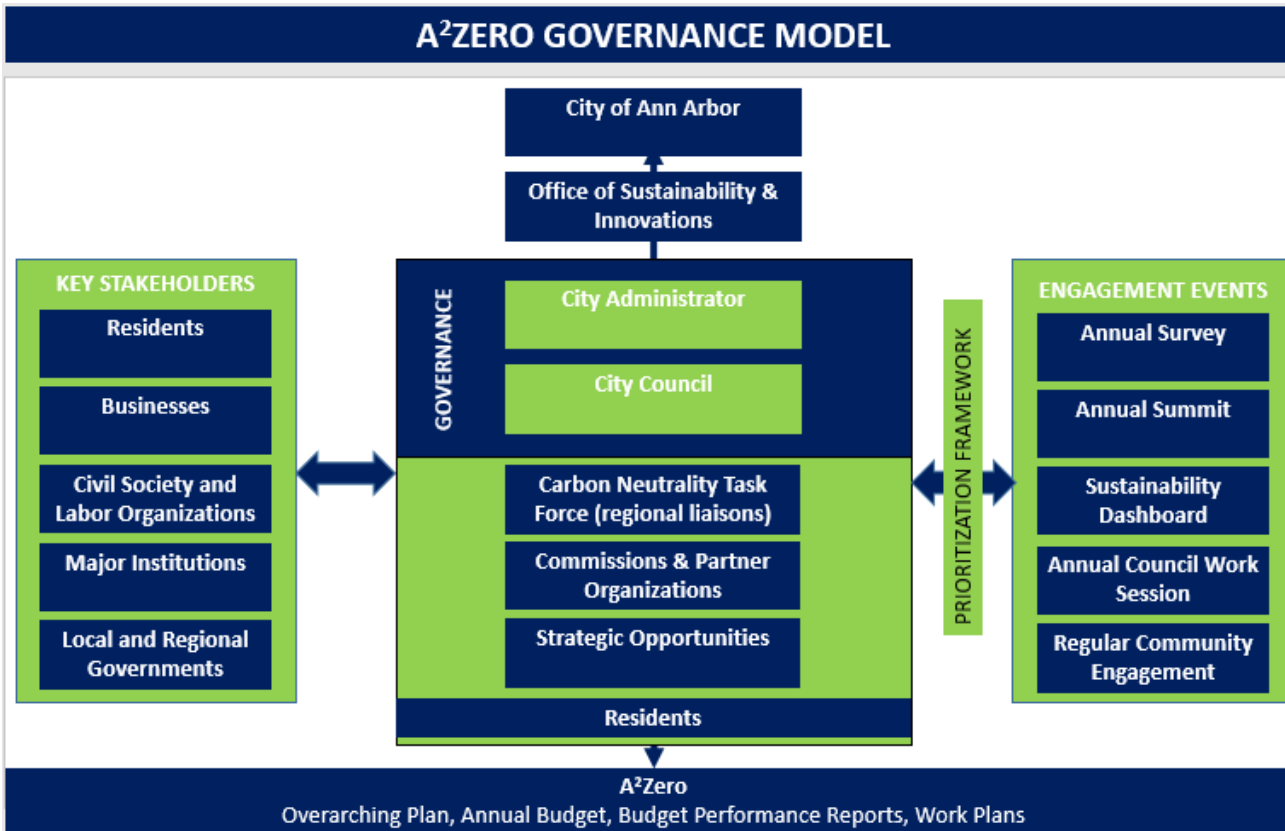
A²ZERO GOVERNANCE MODEL

City of Ann Arbor

Office of Sustainability & Innovations

KEY STAKEHOLDERS

Residents

Businesses

Civil Society and Labor Organizations

Major Institutions

Local and Regional Governments

GOVERNANCE

City Administrator

City Council

Carbon Neutrality Task Force (regional liaisons)

Commissions & Partner Organizations

Strategic Opportunities

Residents

PRIORITIZATION FRAMEWORK

ENGAGEMENT EVENTS

Annual Survey

Annual Summit

Sustainability Dashboard

Annual Council Work Session

Regular Community Engagement

A²Zero
Overarching Plan, Annual Budget, Budget Performance Reports, Work Plans